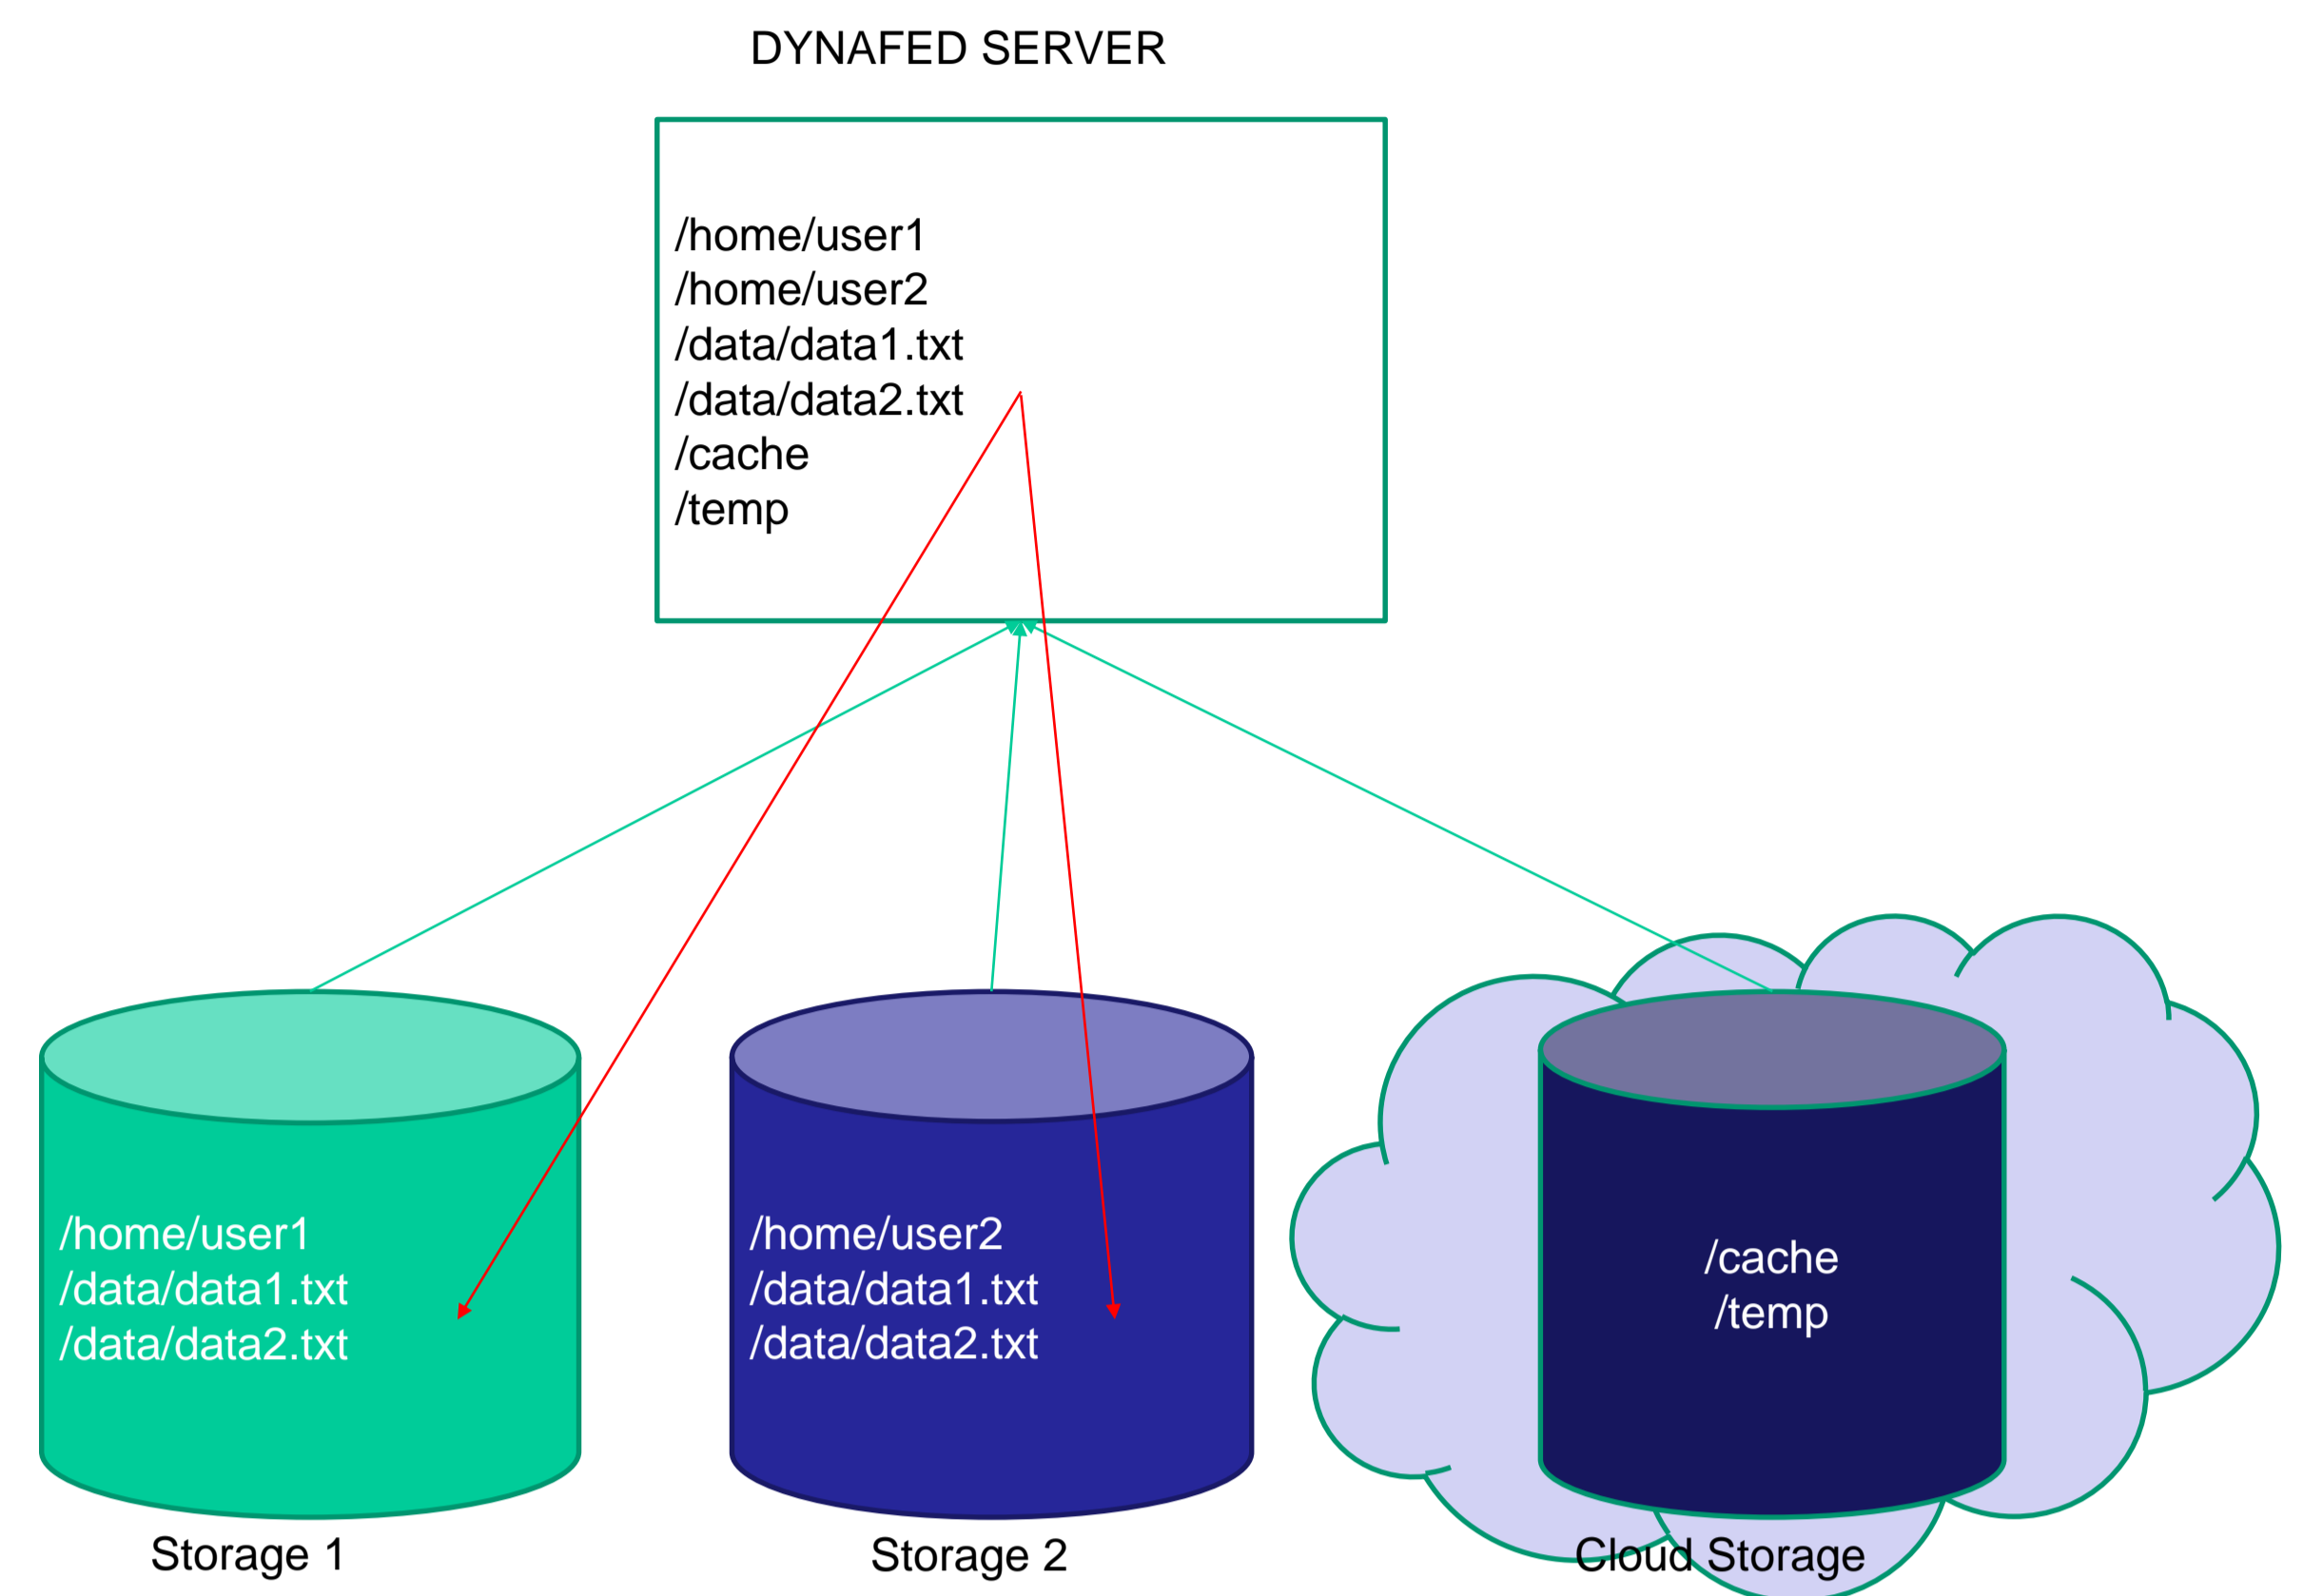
DYNAFED SERVER

/home/user1
/home/user2
/data/data1.txt
/data/data2.txt
/cache
/temp

/home/user1
/data/data1.txt
/data/data2.txt

Storage 1

/home/user2
/data/data1.txt
/data/data2.txt

Storage 2

/cache
/temp

Cloud Storage